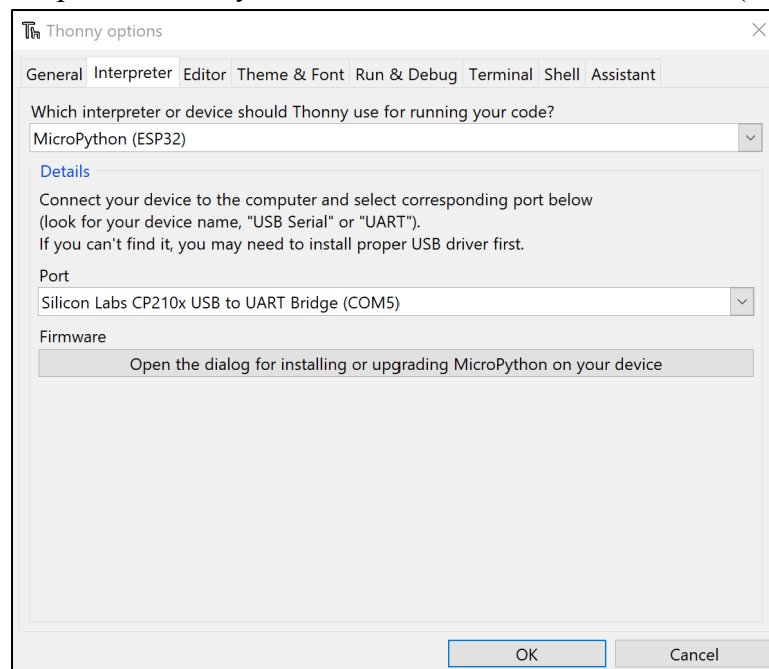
Thonny options

General Interpreter Editor Theme & Font Run & Debug Terminal Shell Assistant

Which interpreter or device should Thonny use for running your code?

MicroPython (ESP32)

Details

Connect your device to the computer and select corresponding port below (look for your device name, "USB Serial" or "UART"). If you can't find it, you may need to install proper USB driver first.

Port

Silicon Labs CP210x USB to UART Bridge (COM5)

Firmware

Open the dialog for installing or upgrading MicroPython on your device

OK Cancel